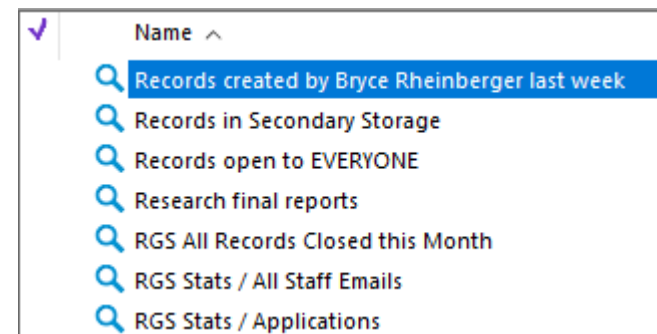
Name

Records created by Bryce Rheinberger last week

Records in Secondary Storage

Records open to EVERYONE

Research final reports

RGS All Records Closed this Month

RGS Stats / All Staff Emails

RGS Stats / Applications